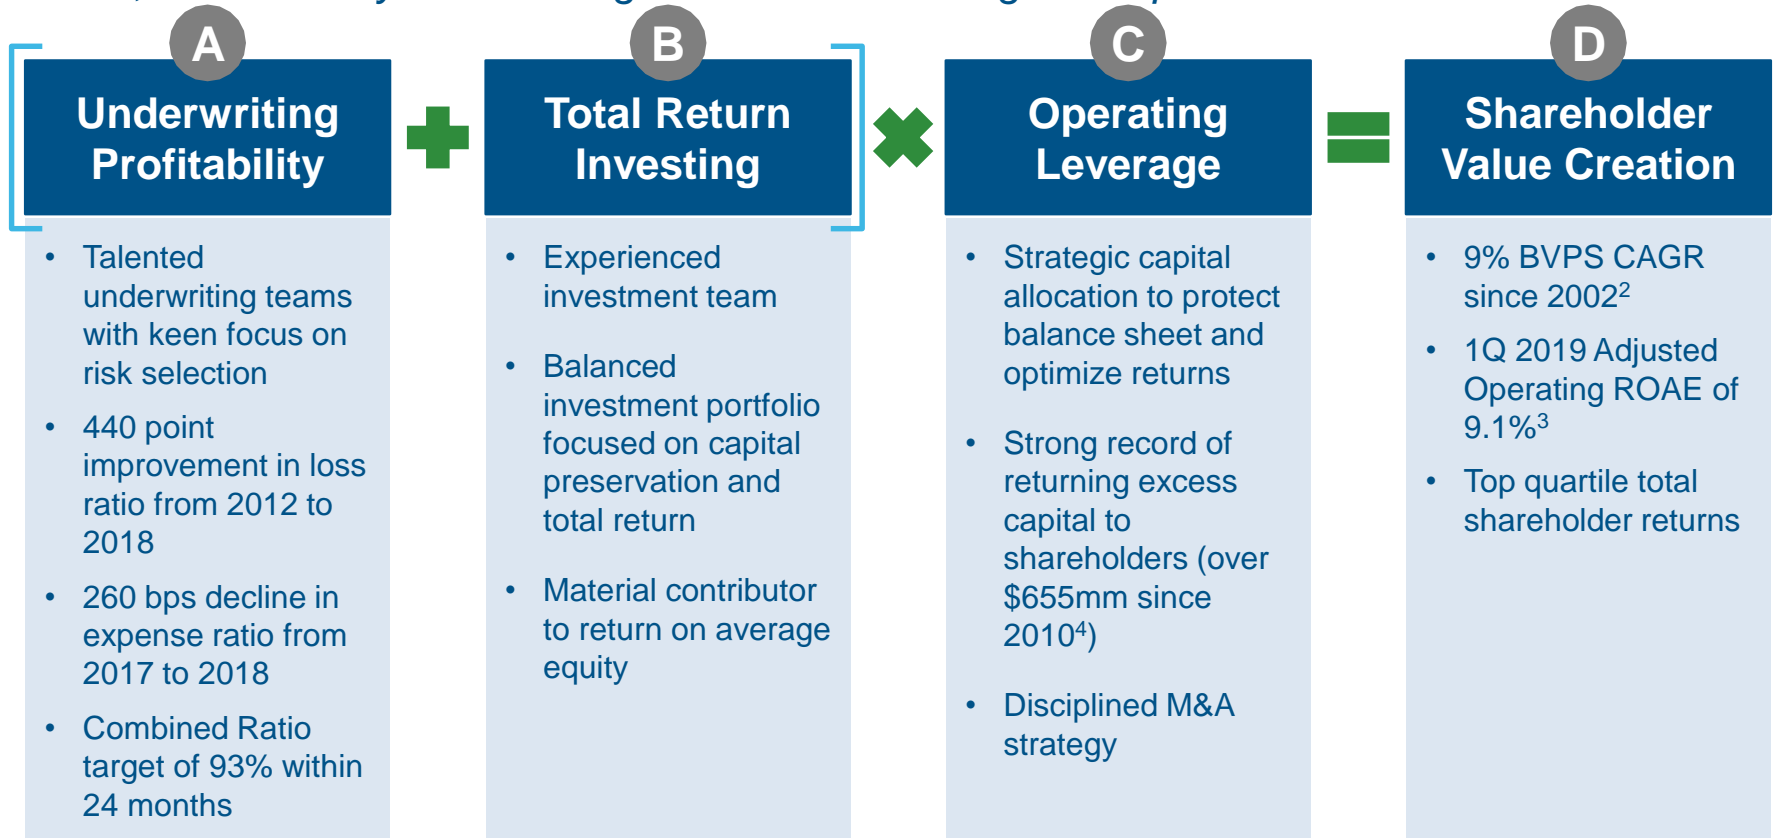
A

Underwriting Profitability

- Talented underwriting teams with keen focus on risk selection
- 440 point improvement in loss ratio from 2012 to 2018
- 260 bps decline in expense ratio from 2017 to 2018
- Combined Ratio target of 93% within 24 months

B

Total Return Investing

- Experienced investment team
- Balanced investment portfolio focused on capital preservation and total return
- Material contributor to return on average equity

C

Operating Leverage

- Strategic capital allocation to protect balance sheet and optimize returns
- Strong record of returning excess capital to shareholders (over $655mm since 2010$^4$)
- Disciplined M&A strategy

D

Shareholder Value Creation

- 9% BVPS CAGR since 2002$^2$
- 1Q 2019 Adjusted Operating ROAE of 9.1%$^3$
- Top quartile total shareholder returns